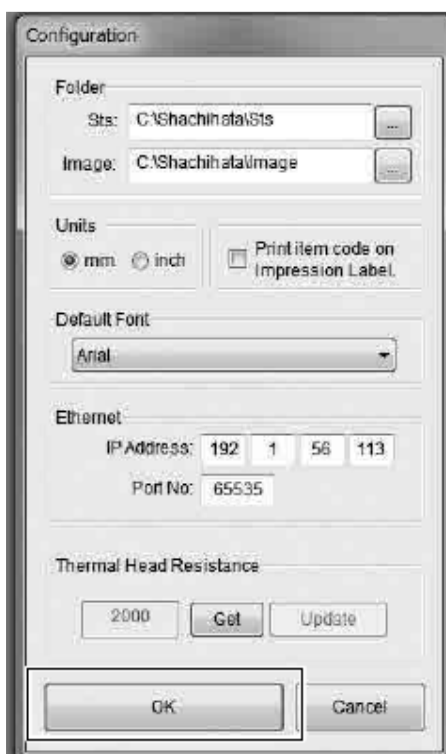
Configuration

Folder

Sts: C:\Shachihata\Sts ...

Image: C:\Shachihata\Image ...

Units

mm inch

Print item code on Impression Label.

Default Font

Arial

Ethernet

IP Address: 192 1 56 113

Port No: 65535

Thermal Head Resistance

2000 Get Update

OK Cancel